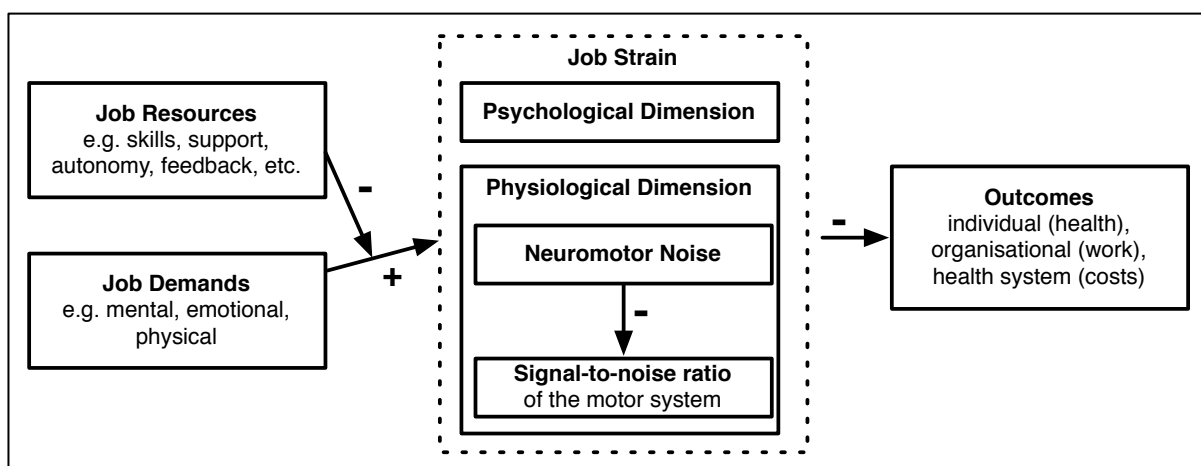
Job Resources
e.g. skills, support, autonomy, feedback, etc.

-

Job Demands
e.g. mental, emotional, physical

+

Job Strain

Psychological Dimension

Physiological Dimension

Neuromotor Noise

-

Signal-to-noise ratio
of the motor system

-

Outcomes
individual (health), organisational (work), health system (costs)